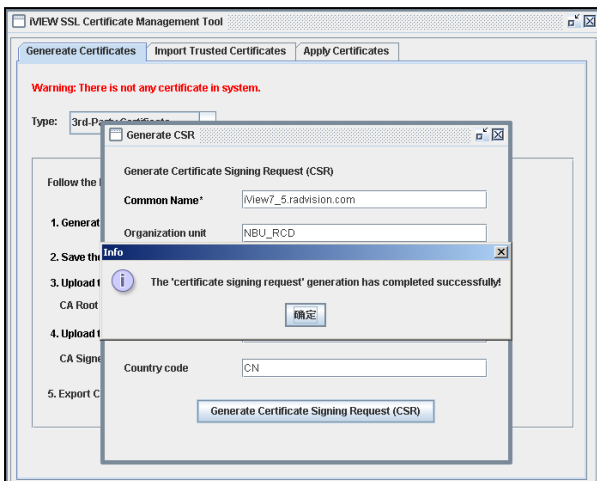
iVIEW SSL Certificate Management Tool

Genereate Certificates | Import Trusted Certificates | Apply Certificates

Warning: There is not any certificate in system.

Type: 3rd-Party Certificate

Follow the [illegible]

1. Generat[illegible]

2. Save th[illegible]

3. Upload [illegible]

CA Root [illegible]

4. Upload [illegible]

CA Signe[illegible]

5. Export C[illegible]

Generate CSR

Generate Certificate Signing Request (CSR)

Common Name* iView7_5.radvision.com

Organization unit NBU_RCD

Info

The 'certificate signing request' generation has completed successfully!

确定

Country code CN

Generate Certificate Signing Request (CSR)